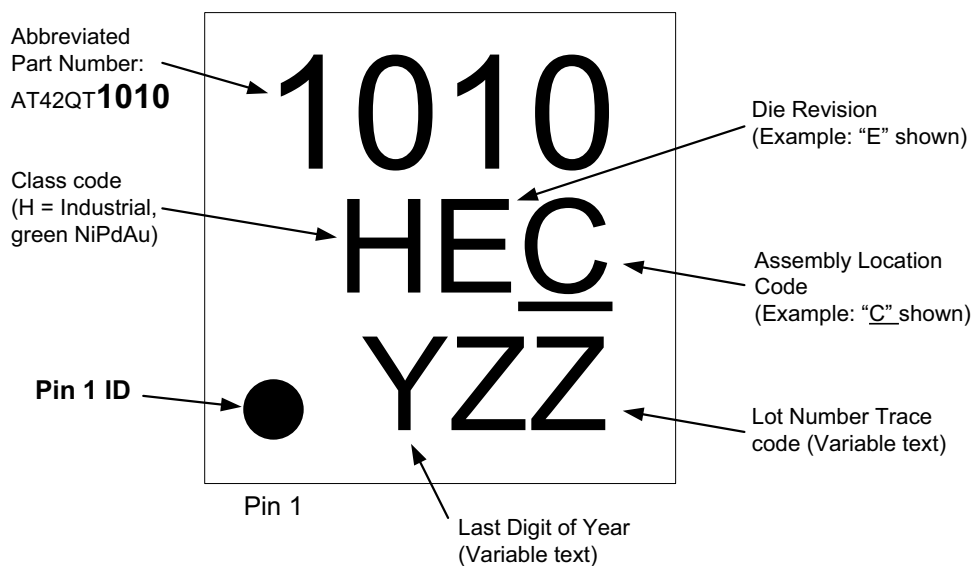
Abbreviated Part Number: AT42QT**1010**

1010

Die Revision (Example: "E" shown)

Class code (H = Industrial, green NiPdAu)

HEC

Assembly Location Code (Example: "C" shown)

YZZ

Pin 1 ID

Lot Number Trace code (Variable text)

Pin 1

Last Digit of Year (Variable text)